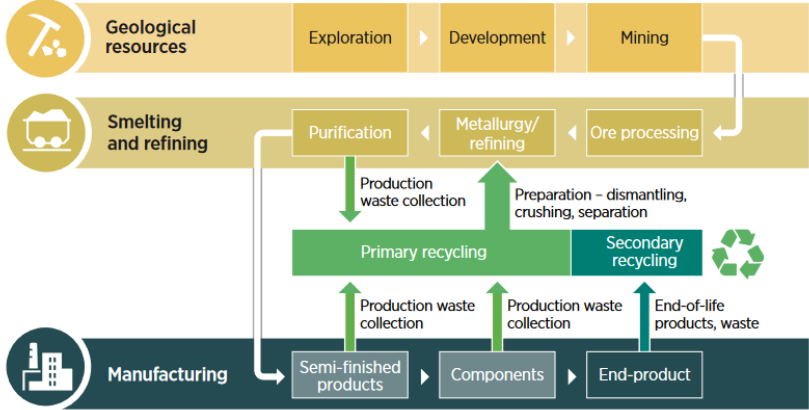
Geological resources

Exploration

Development

Mining

Smelting and refining

Purification

Metallurgy/ refining

Ore processing

Production waste collection

Preparation – dismantling, crushing, separation

Primary recycling

Secondary recycling

Production waste collection

Production waste collection

End-of-life products, waste

Manufacturing

Semi-finished products

Components

End-product